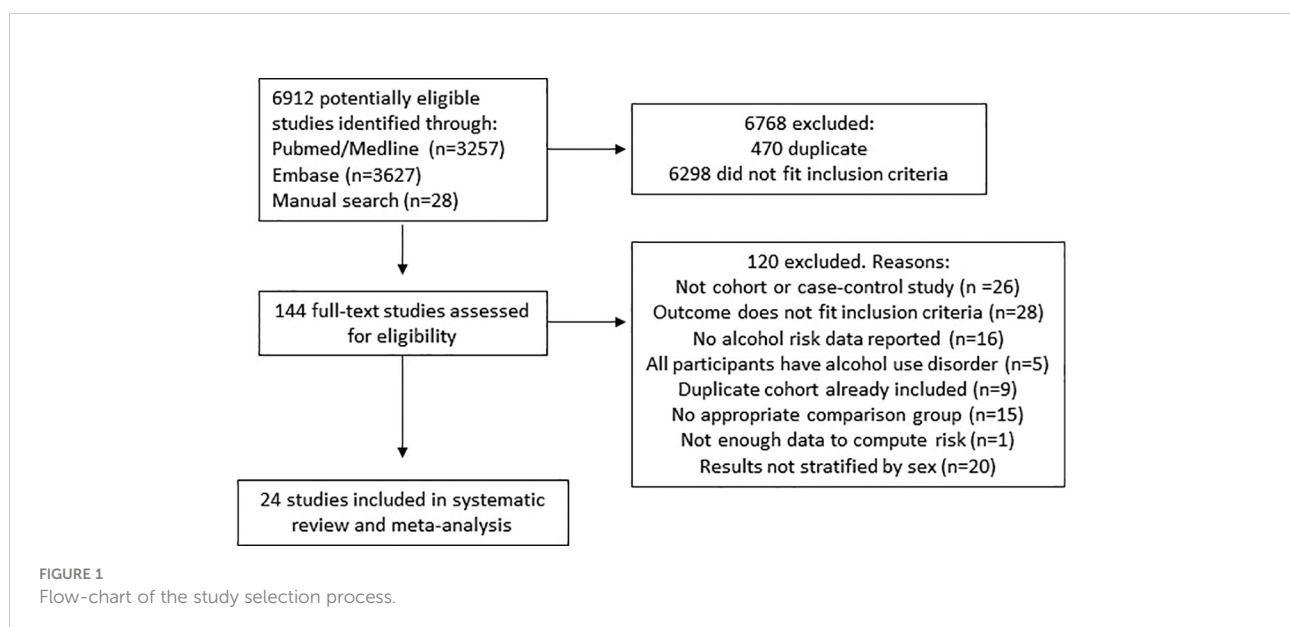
6912 potentially eligible studies identified through:
Pubmed/Medline (n=3257)
Embase (n=3627)
Manual search (n=28)

6768 excluded:
470 duplicate
6298 did not fit inclusion criteria

144 full-text studies assessed for eligibility

120 excluded. Reasons:
Not cohort or case-control study (n =26)
Outcome does not fit inclusion criteria (n=28)
No alcohol risk data reported (n=16)
All participants have alcohol use disorder (n=5)
Duplicate cohort already included (n=9)
No appropriate comparison group (n=15)
Not enough data to compute risk (n=1)
Results not stratified by sex (n=20)

24 studies included in systematic review and meta-analysis

FIGURE 1
Flow-chart of the study selection process.